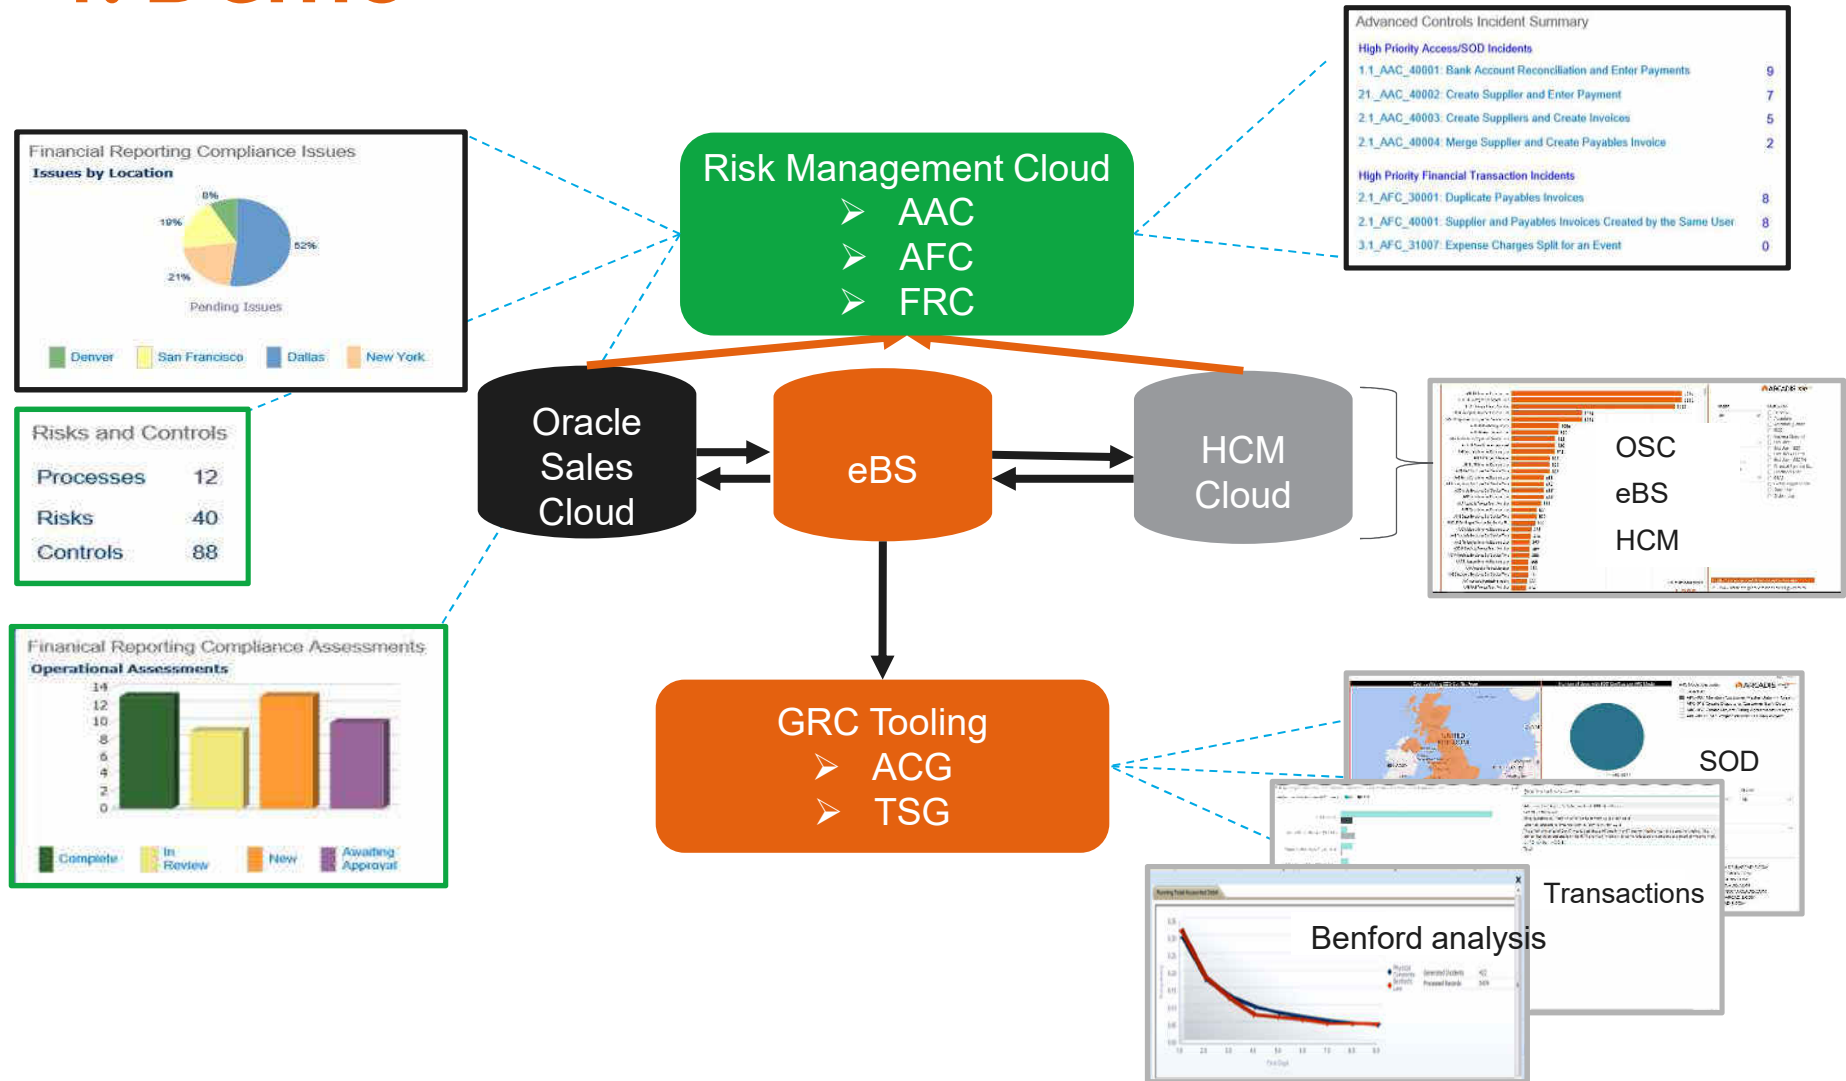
Financial Reporting Compliance Issues
Issues by Location
8%
19%
52%
21%
Pending Issues
Denver San Francisco Dallas New York

Risks and Controls
| Processes | 12 |
|---|---|
| Risks | 40 |
| Controls | 88 |

Finanical Reporting Compliance Assessments
Operational Assessments
14
12
10
8
6
4
2
0
Complete In Review New Awaiting Approval

Risk Management Cloud
➢ AAC
➢ AFC
➢ FRC

Advanced Controls Incident Summary
High Priority Access/SOD Incidents
1.1_AAC_40001: Bank Account Reconciliation and Enter Payments 9
21_AAC_40002: Create Supplier and Enter Payment 7
2.1_AAC_40003: Create Suppliers and Create Invoices 5
2.1_AAC_40004: Merge Supplier and Create Payables Invoice 2
High Priority Financial Transaction Incidents
2.1_AFC_30001: Duplicate Payables Invoices 8
2.1_AFC_40001: Supplier and Payables Invoices Created by the Same User 8
3.1_AFC_31007: Expense Charges Split for an Event 0

Oracle Sales Cloud
eBS
HCM Cloud

OSC
eBS
HCM

GRC Tooling
➢ ACG
➢ TSG

SOD
Transactions
Benford analysis